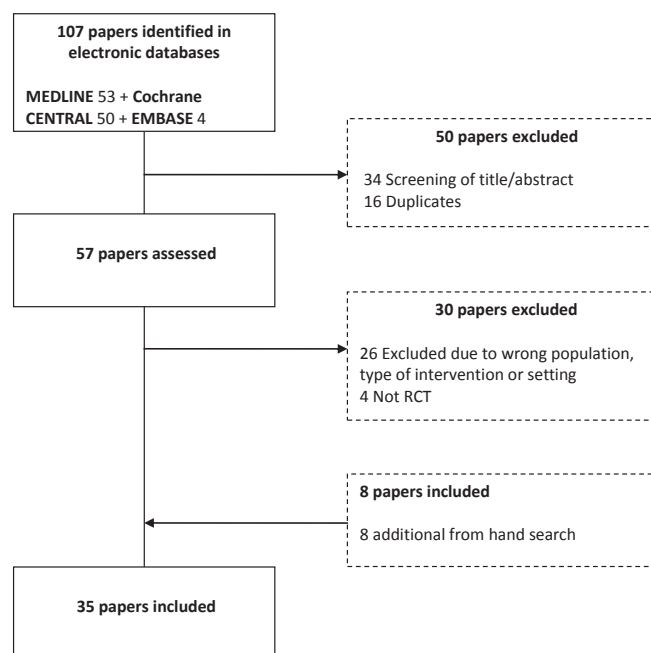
**107 papers identified in electronic databases**

**MEDLINE** 53 + **Cochrane CENTRAL** 50 + **EMBASE** 4

**50 papers excluded**

34 Screening of title/abstract
16 Duplicates

**57 papers assessed**

**30 papers excluded**

26 Excluded due to wrong population, type of intervention or setting
4 Not RCT

**8 papers included**

8 additional from hand search

**35 papers included**